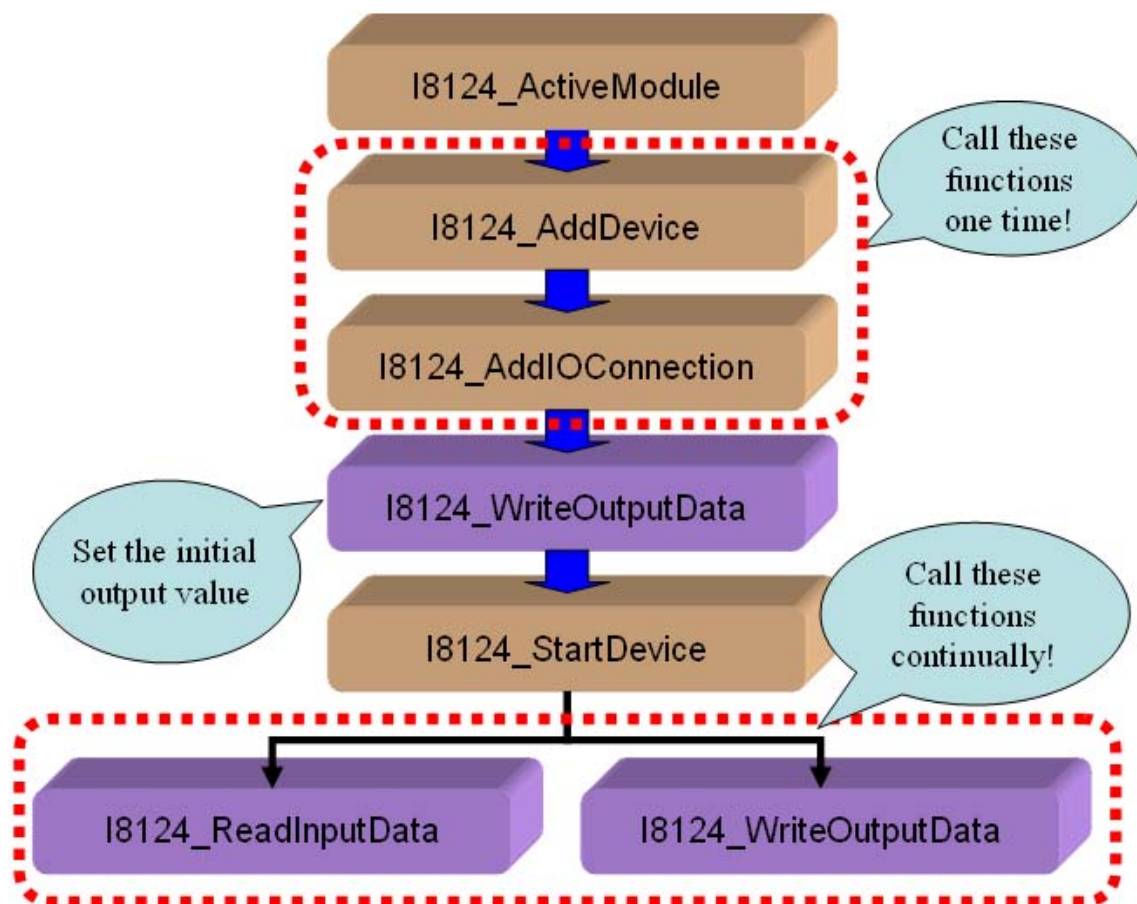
I8124_ActiveModule

Call these functions one time!

I8124_AddDevice

I8124_AddIOConnection

I8124_WriteOutputData

Set the initial output value

I8124_StartDevice

Call these functions continually!

I8124_ReadInputData

I8124_WriteOutputData